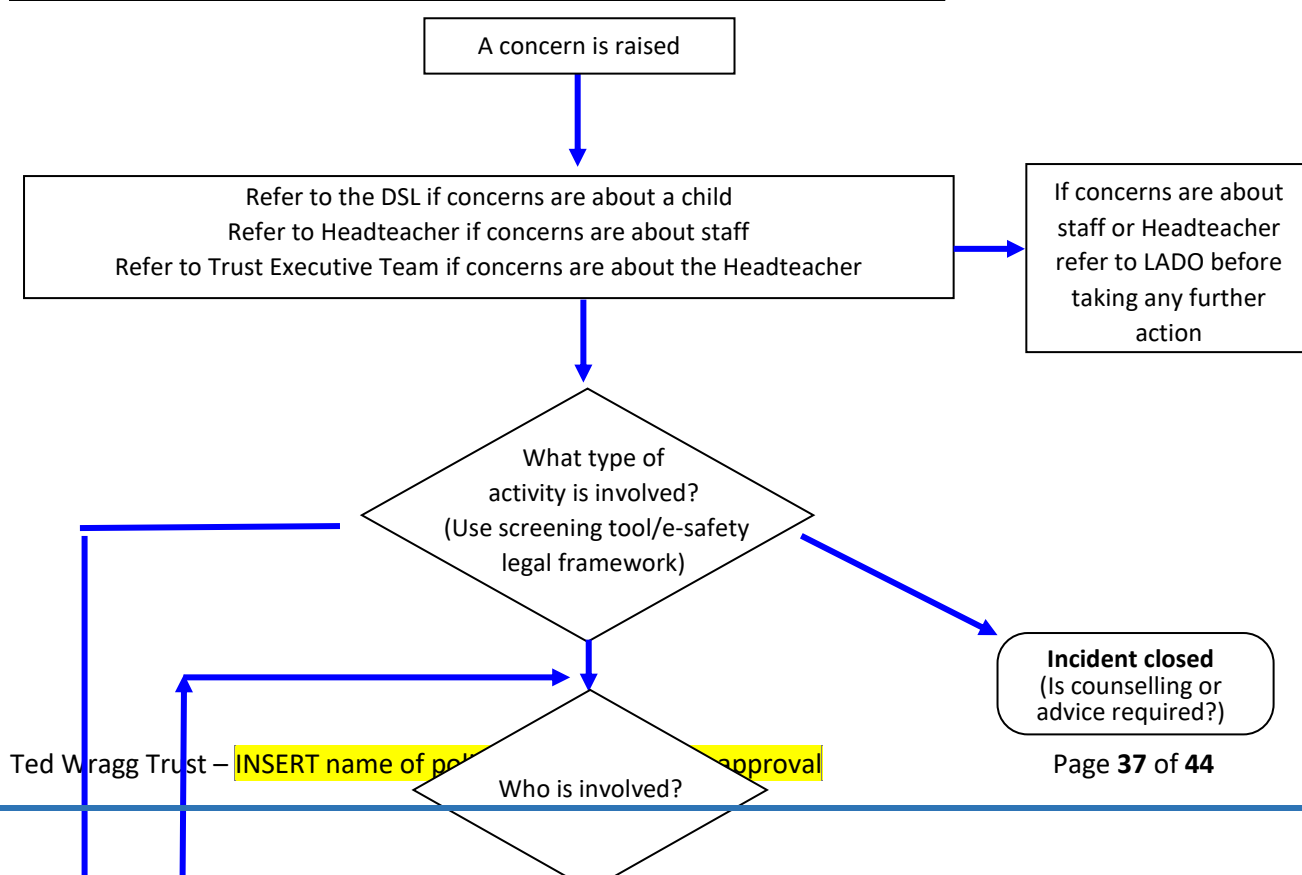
A concern is raised

Refer to the DSL if concerns are about a child
Refer to Headteacher if concerns are about staff
Refer to Trust Executive Team if concerns are about the Headteacher

If concerns are about staff or Headteacher refer to LADO before taking any further action

What type of activity is involved? (Use screening tool/e-safety legal framework)

**Incident closed** (Is counselling or advice required?)

Who is involved?

Ted Wragg Trust – INSERT name of pol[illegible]approval Page **37** of **44**